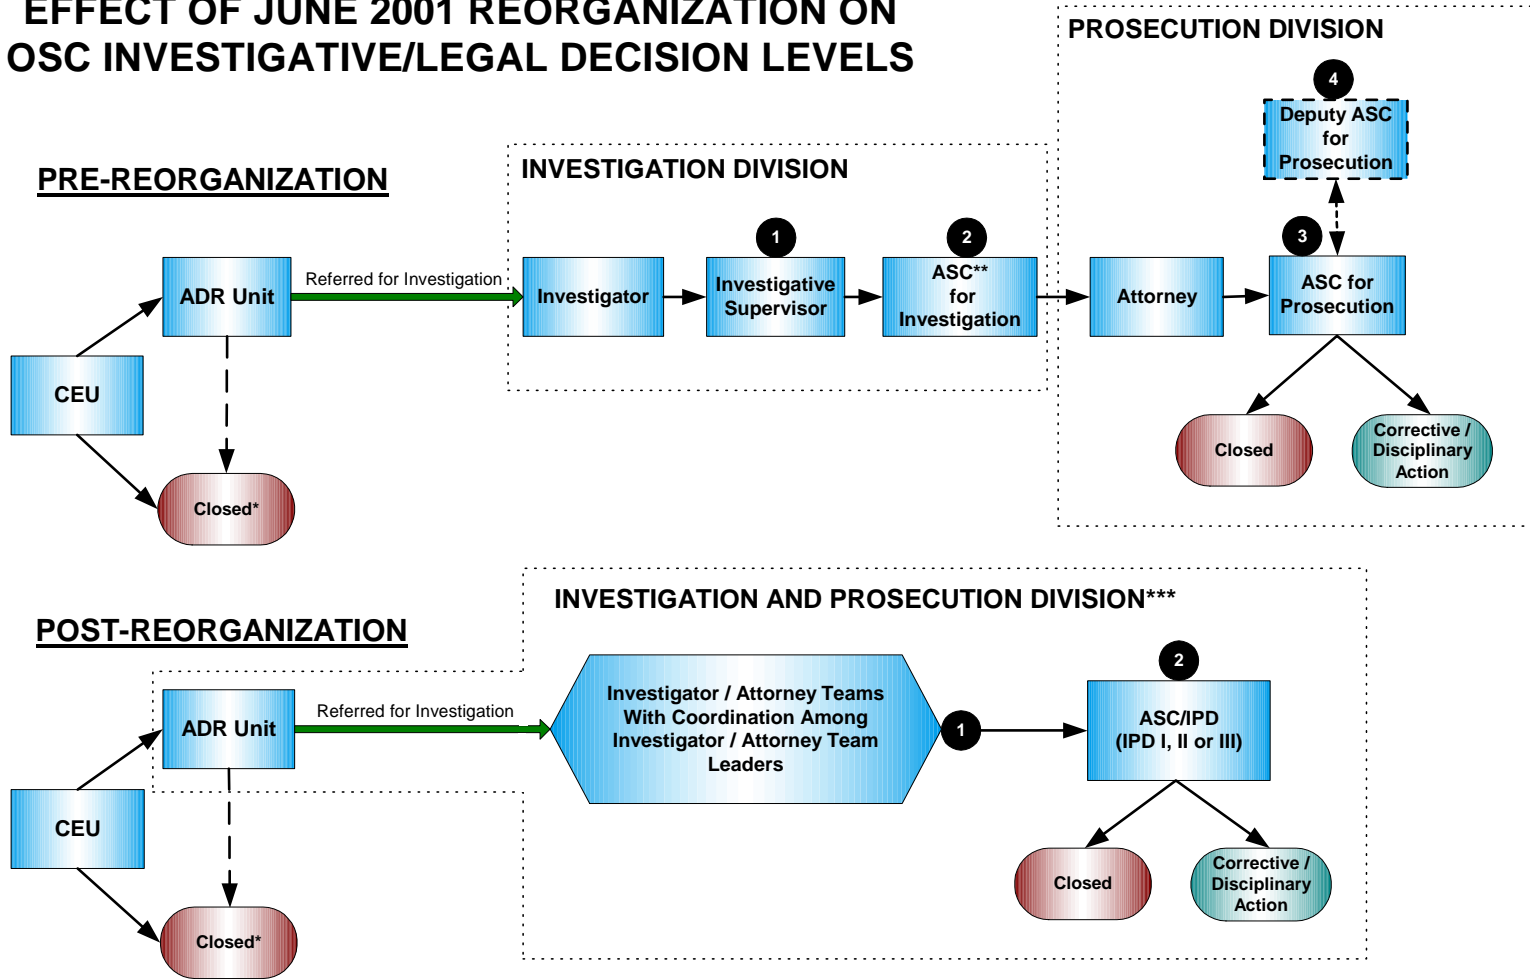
EFFECT OF JUNE 2001 REORGANIZATION ON OSC INVESTIGATIVE/LEGAL DECISION LEVELS

PROSECUTION DIVISION

PRE-REORGANIZATION

INVESTIGATION DIVISION

4

Deputy ASC for Prosecution

1

2

3

ADR Unit

Referred for Investigation

Investigator

Investigative Supervisor

ASC** for Investigation

Attorney

ASC for Prosecution

CEU

Closed

Corrective / Disciplinary Action

Closed*

INVESTIGATION AND PROSECUTION DIVISION***

POST-REORGANIZATION

2

ADR Unit

Referred for Investigation

Investigator / Attorney Teams With Coordination Among Investigator / Attorney Team Leaders

1

ASC/IPD (IPD I, II or III)

CEU

Closed

Corrective / Disciplinary Action

Closed*